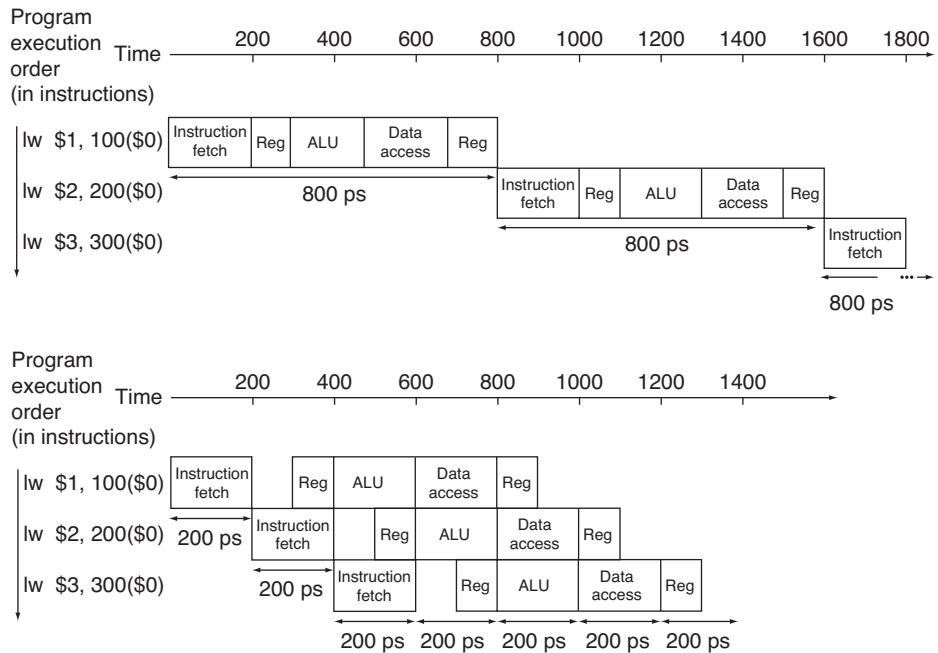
Program execution order (in instructions)

Time 200 400 600 800 1000 1200 1400 1600 1800

lw $1, 100($0) Instruction fetch Reg ALU Data access Reg

800 ps

lw $2, 200($0) Instruction fetch Reg ALU Data access Reg

800 ps

lw $3, 300($0) Instruction fetch

...

800 ps

Program execution order (in instructions)

Time 200 400 600 800 1000 1200 1400

lw $1, 100($0) Instruction fetch Reg ALU Data access Reg

200 ps

lw $2, 200($0) Instruction fetch Reg ALU Data access Reg

200 ps

lw $3, 300($0) Instruction fetch Reg ALU Data access Reg

200 ps 200 ps 200 ps 200 ps 200 ps